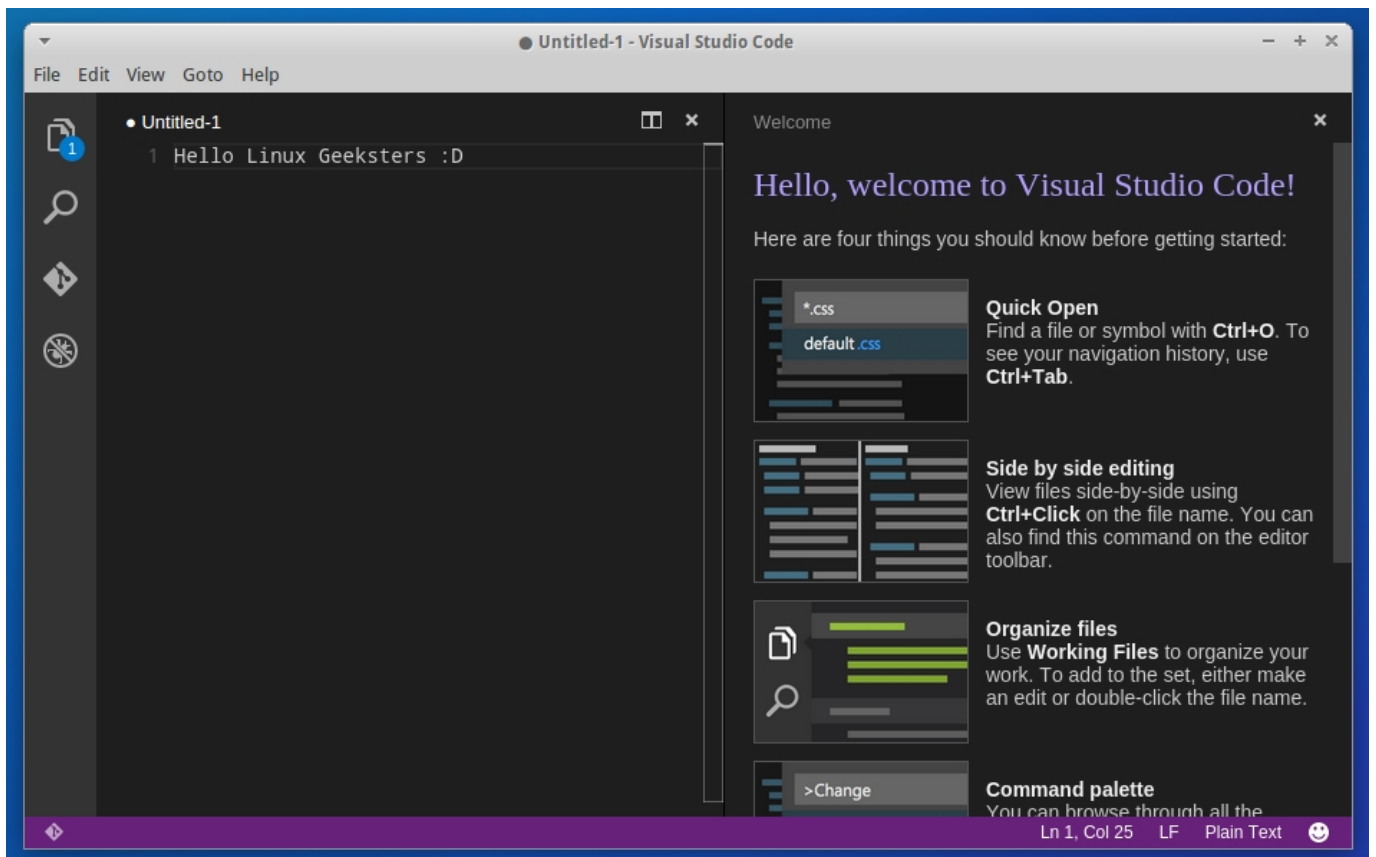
● Untitled-1 - Visual Studio Code

File Edit View Goto Help

1

● Untitled-1

1 Hello Linux Geeksters :D

Welcome

Hello, welcome to Visual Studio Code!

Here are four things you should know before getting started:

*.css

default.css

Quick Open
Find a file or symbol with **Ctrl+O**. To see your navigation history, use **Ctrl+Tab**.

Side by side editing
View files side-by-side using **Ctrl+Click** on the file name. You can also find this command on the editor toolbar.

Organize files
Use **Working Files** to organize your work. To add to the set, either make an edit or double-click the file name.

>Change

Command palette
You can browse through all the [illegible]

Ln 1, Col 25 LF Plain Text